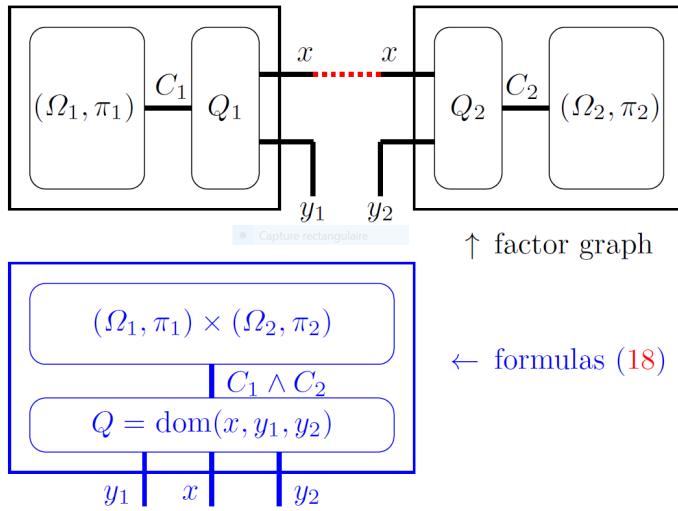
$(\Omega_1, \pi_1)$

$C_1$

$Q_1$

$x$

$x$

$Q_2$

$C_2$

$(\Omega_2, \pi_2)$

$y_1$

$y_2$

Capture rectangulaire

↑ factor graph

$(\Omega_1, \pi_1) \times (\Omega_2, \pi_2)$

$C_1 \wedge C_2$

$Q = \mathrm{dom}(x, y_1, y_2)$

← formulas (18)

$y_1$ $x$ $y_2$